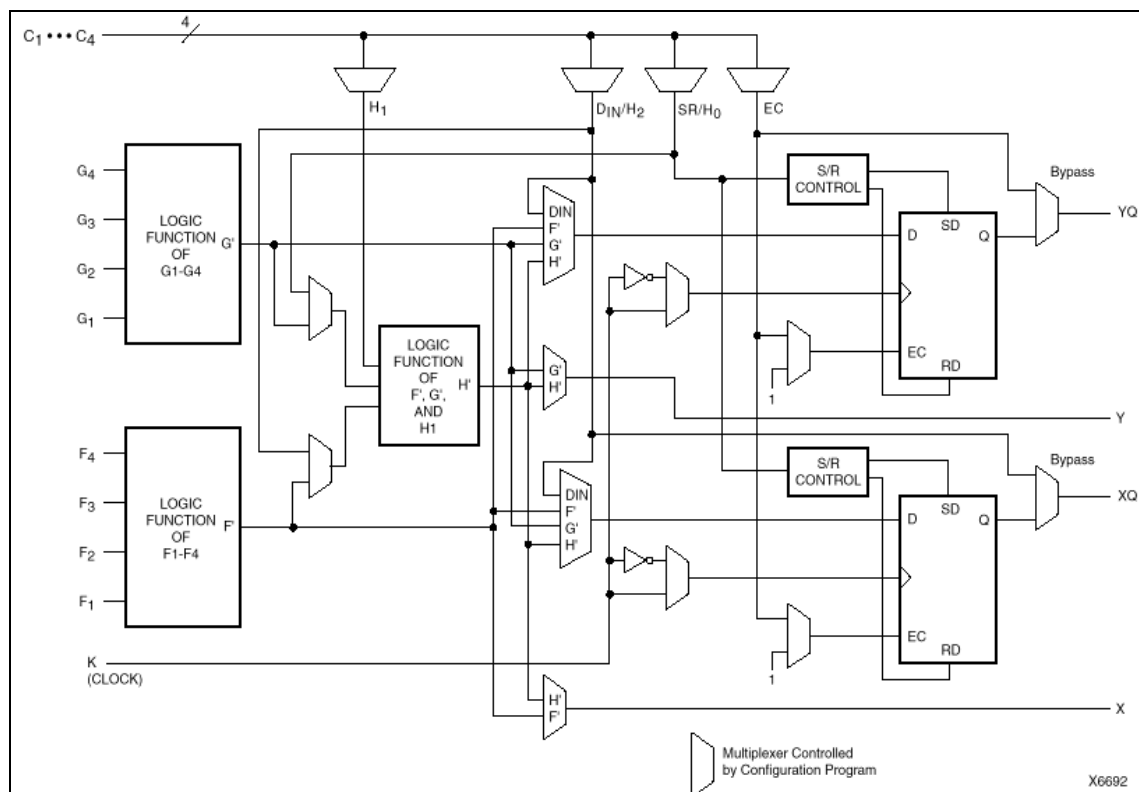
$C_1 \cdots C_4$
4
$H_1$
$D_{IN}/H_2$
$SR/H_0$
EC
$G_4$
$G_3$
$G_2$
$G_1$
LOGIC FUNCTION OF G1-G4
G'
S/R CONTROL
Bypass
DIN
F'
G'
H'
D
SD
Q
YQ
LOGIC FUNCTION OF F', G', AND H1
H'
G'
H'
EC
RD
1
Y
$F_4$
$F_3$
$F_2$
$F_1$
LOGIC FUNCTION OF F1-F4
F'
S/R CONTROL
Bypass
DIN
F'
G'
H'
D
SD
Q
XQ
EC
RD
1
K (CLOCK)
H'
F'
X
Multiplexer Controlled by Configuration Program
X6692